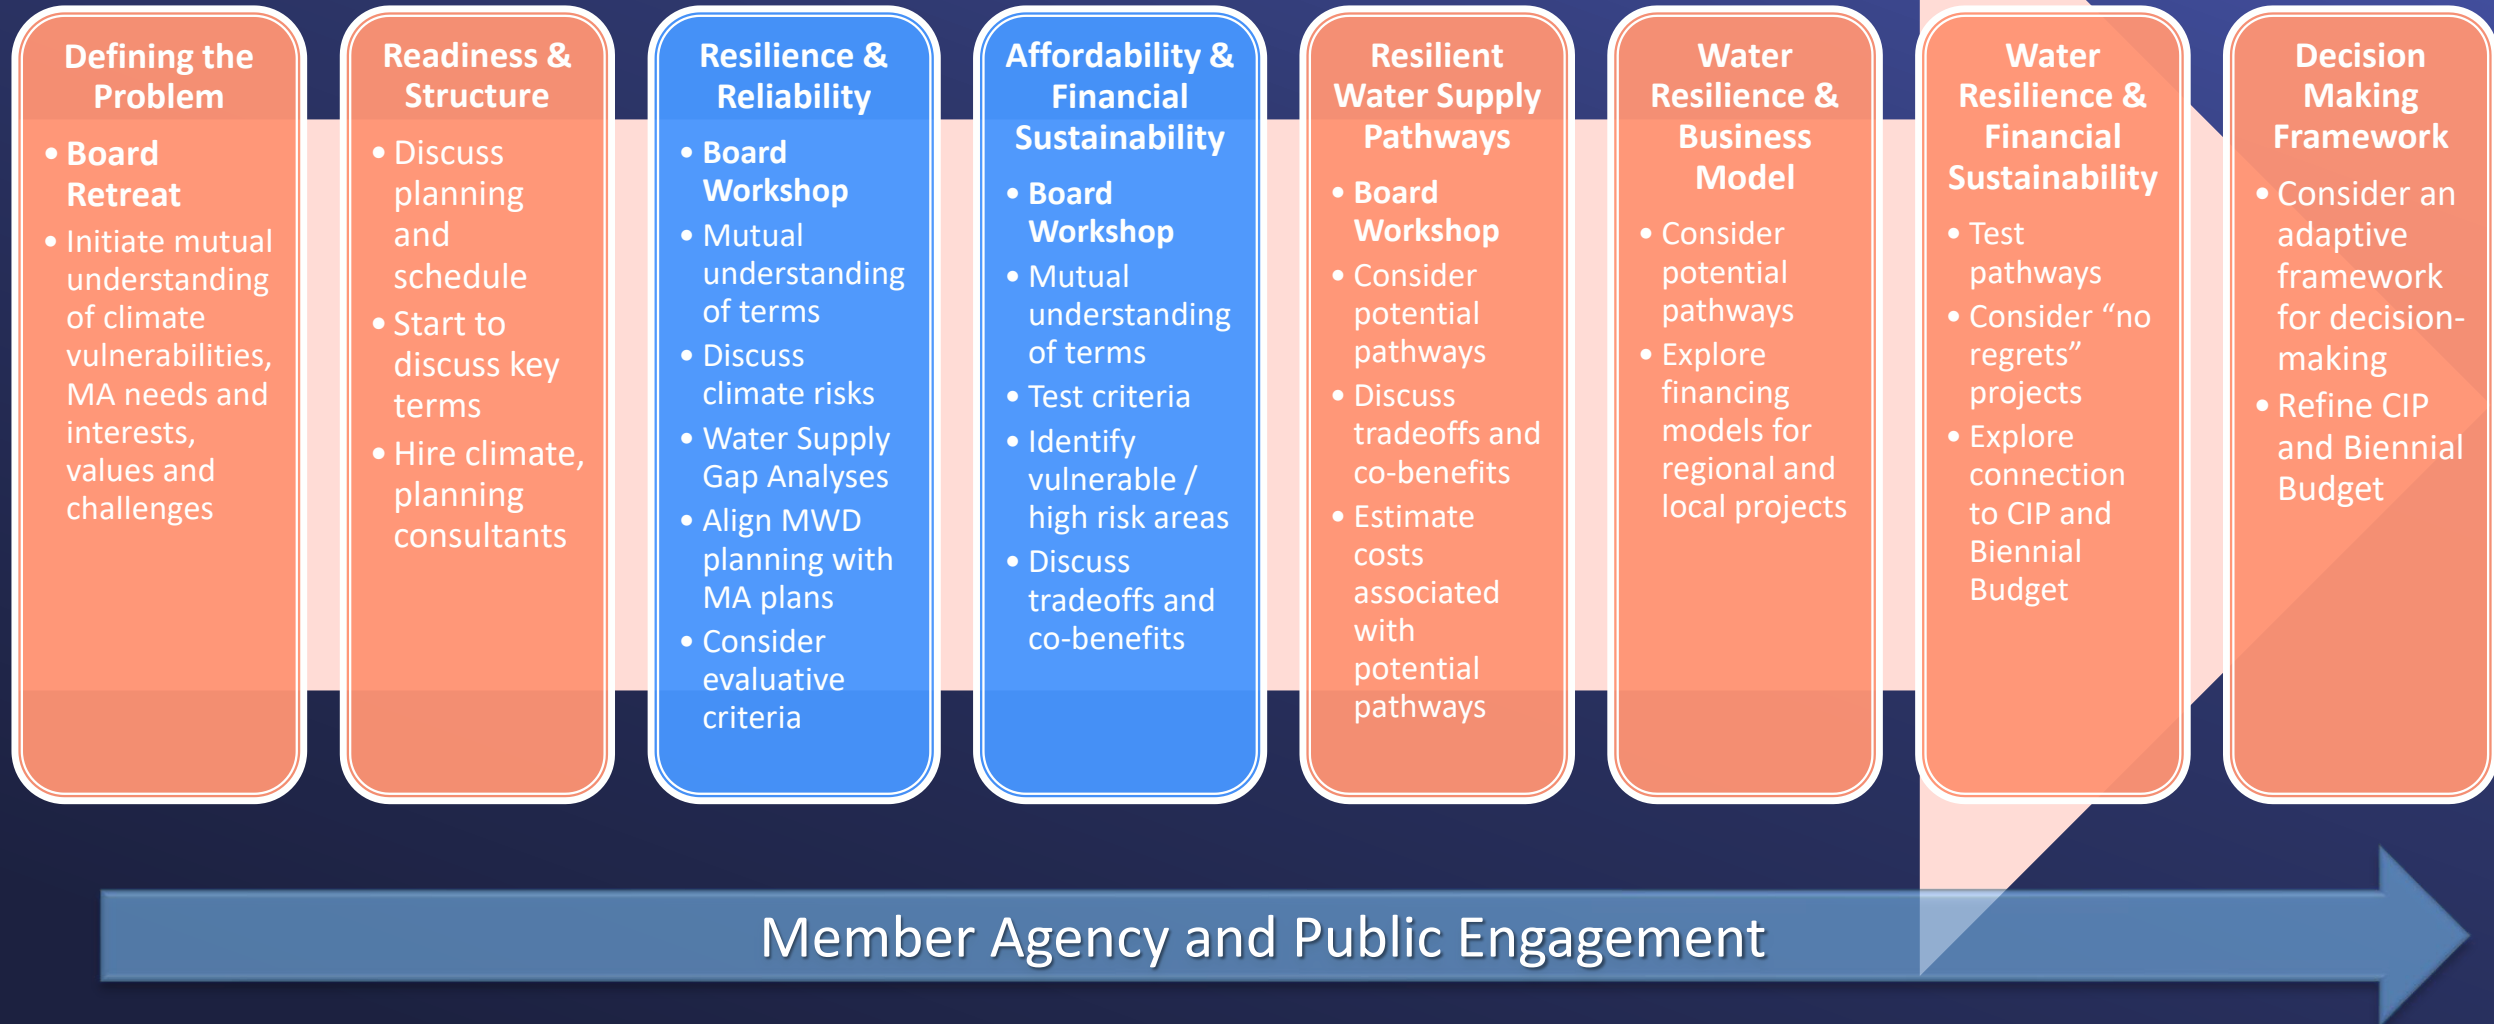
Defining the Problem

• Board Retreat
• Initiate mutual understanding of climate vulnerabilities, MA needs and interests, values and challenges

Readiness & Structure

• Discuss planning and schedule
• Start to discuss key terms
• Hire climate, planning consultants

Resilience & Reliability

• Board Workshop
• Mutual understanding of terms
• Discuss climate risks
• Water Supply Gap Analyses
• Align MWD planning with MA plans
• Consider evaluative criteria

Affordability & Financial Sustainability

• Board Workshop
• Mutual understanding of terms
• Test criteria
• Identify vulnerable / high risk areas
• Discuss tradeoffs and co-benefits

Resilient Water Supply Pathways

• Board Workshop
• Consider potential pathways
• Discuss tradeoffs and co-benefits
• Estimate costs associated with potential pathways

Water Resilience & Business Model

• Consider potential pathways
• Explore financing models for regional and local projects

Water Resilience & Financial Sustainability

• Test pathways
• Consider “no regrets” projects
• Explore connection to CIP and Biennial Budget

Decision Making Framework

• Consider an adaptive framework for decision-making
• Refine CIP and Biennial Budget

Member Agency and Public Engagement